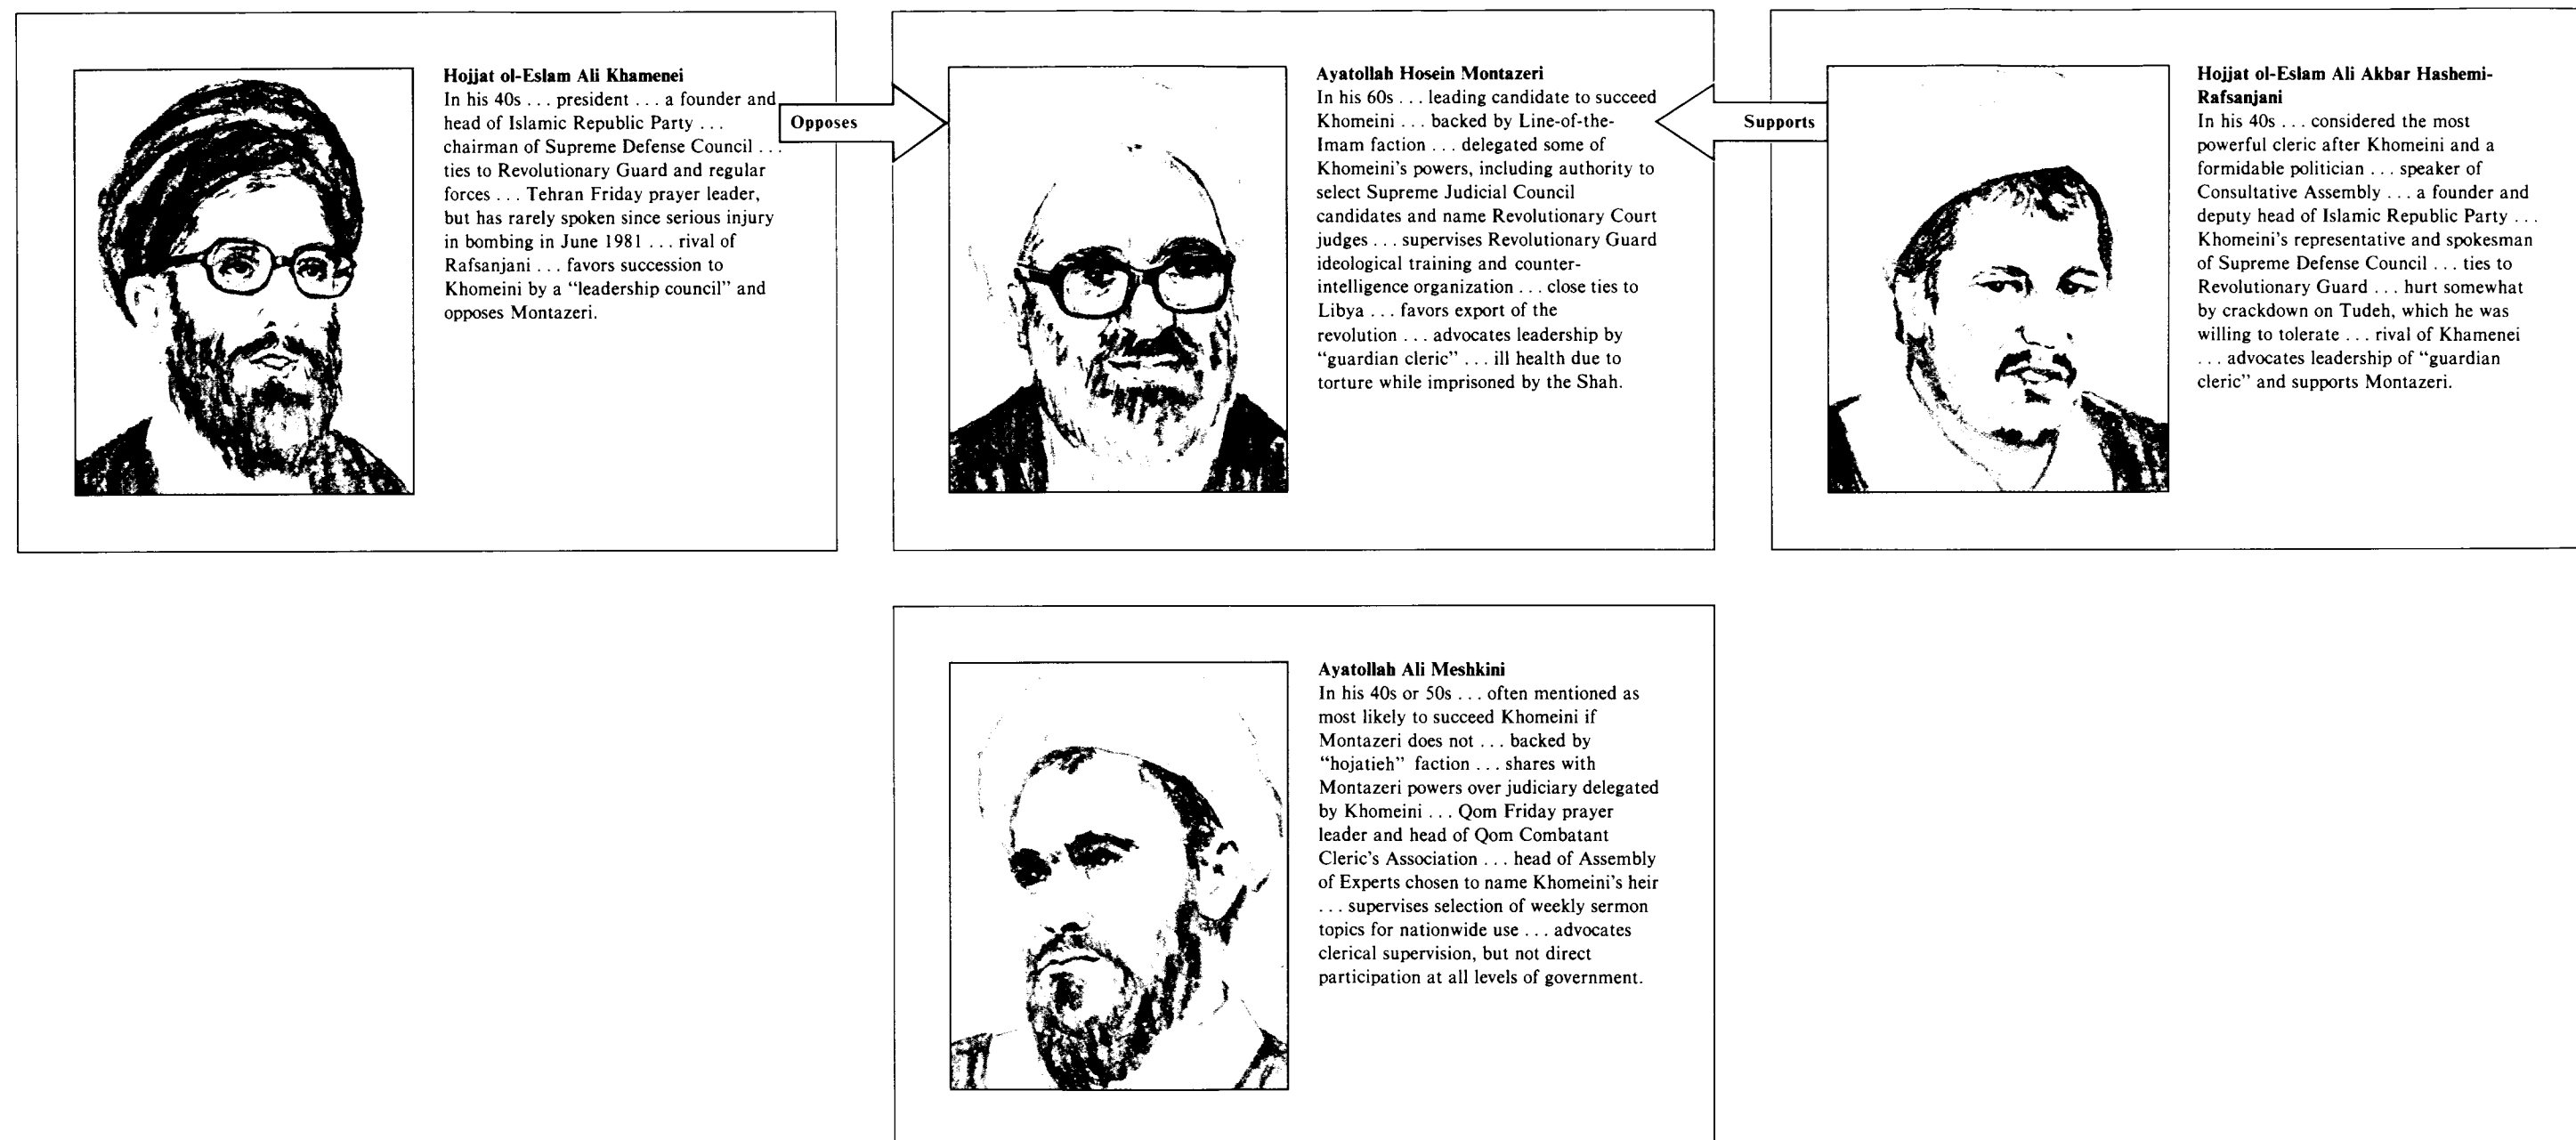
Hojjat ol-Eslam Ali Khamenei
In his 40s . . . president . . . a founder and head of Islamic Republic Party . . . chairman of Supreme Defense Council . . . ties to Revolutionary Guard and regular forces . . . Tehran Friday prayer leader, but has rarely spoken since serious injury in bombing in June 1981 . . . rival of Rafsanjani . . . favors succession to Khomeini by a "leadership council" and opposes Montazeri.

Opposes

Ayatollah Hosein Montazeri
In his 60s . . . leading candidate to succeed Khomeini . . . backed by Line-of-the-Imam faction . . . delegated some of Khomeini's powers, including authority to select Supreme Judicial Council candidates and name Revolutionary Court judges . . . supervises Revolutionary Guard ideological training and counterintelligence organization . . . close ties to Libya . . . favors export of the revolution . . . advocates leadership by "guardian cleric" . . . ill health due to torture while imprisoned by the Shah.

Supports

Hojjat ol-Eslam Ali Akbar Hashemi-Rafsanjani
In his 40s . . . considered the most powerful cleric after Khomeini and a formidable politician . . . speaker of Consultative Assembly . . . a founder and deputy head of Islamic Republic Party . . . Khomeini's representative and spokesman of Supreme Defense Council . . . ties to Revolutionary Guard . . . hurt somewhat by crackdown on Tudeh, which he was willing to tolerate . . . rival of Khamenei . . . advocates leadership of "guardian cleric" and supports Montazeri.

Ayatollah Ali Meshkini
In his 40s or 50s . . . often mentioned as most likely to succeed Khomeini if Montazeri does not . . . backed by "hojatieh" faction . . . shares with Montazeri powers over judiciary delegated by Khomeini . . . Qom Friday prayer leader and head of Qom Combatant Cleric's Association . . . head of Assembly of Experts chosen to name Khomeini's heir . . . supervises selection of weekly sermon topics for nationwide use . . . advocates clerical supervision, but not direct participation at all levels of government.